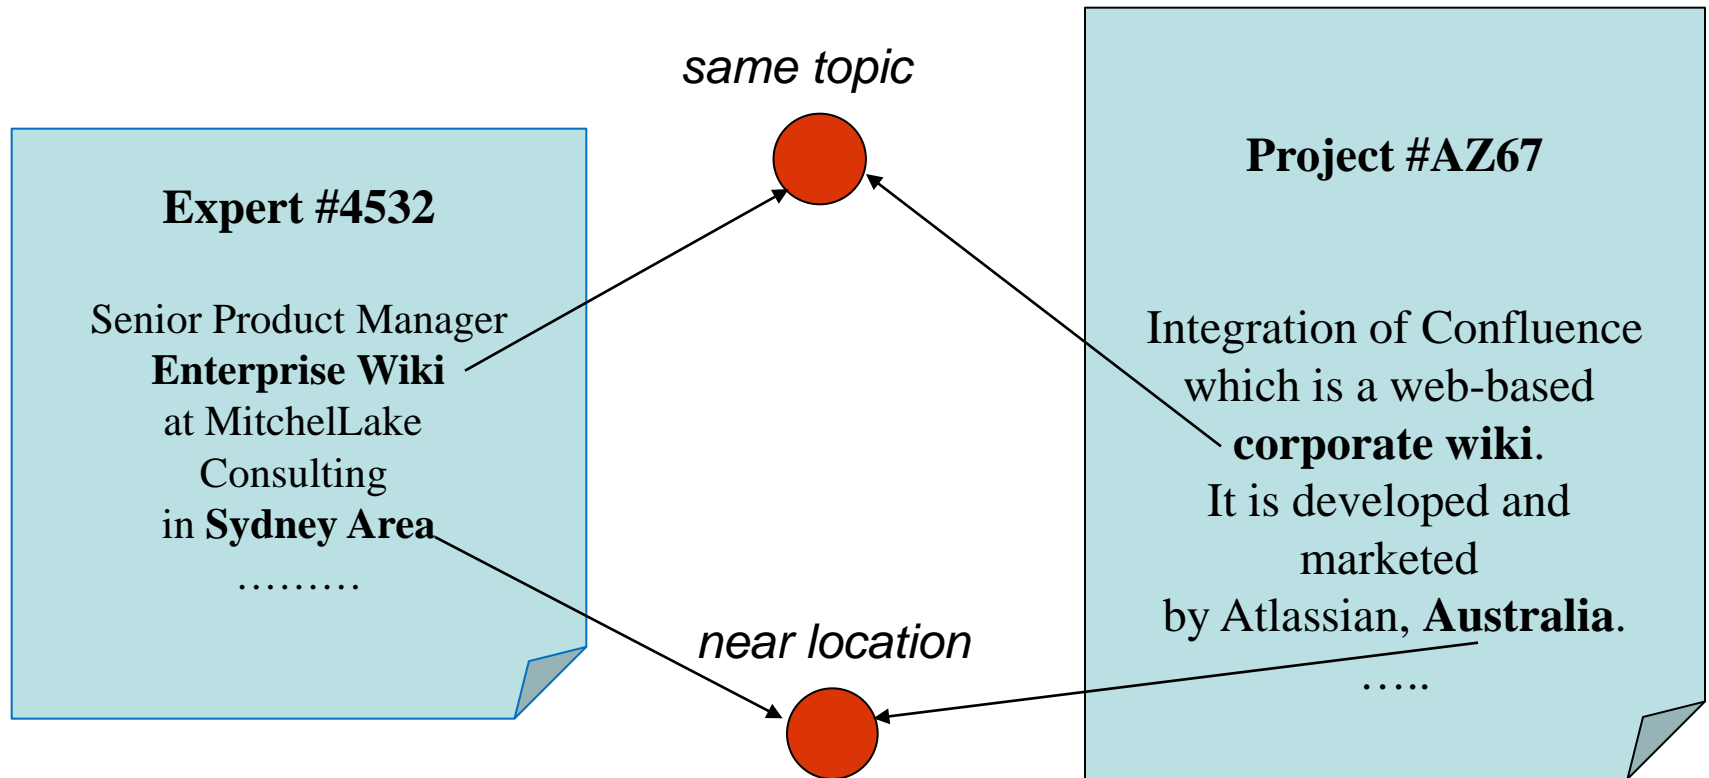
same topic

Expert #4532

Senior Product Manager **Enterprise Wiki** at MitchelLake Consulting in **Sydney Area** .........

Project #AZ67

Integration of Confluence which is a web-based **corporate wiki**. It is developed and marketed by Atlassian, **Australia**. .....

near location